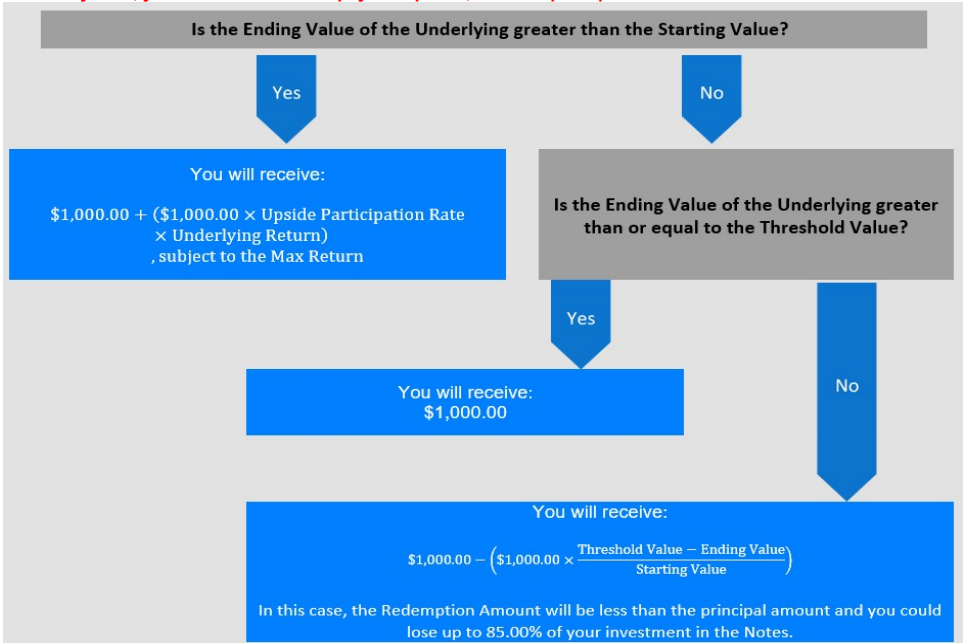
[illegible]

Is the Ending Value of the Underlying greater than the Starting Value?

Yes

No

You will receive:

$\$1{,}000.00 + (\$1{,}000.00 \times \text{Upside Participation Rate} \times \text{Underlying Return})$, subject to the Max Return

Is the Ending Value of the Underlying greater than or equal to the Threshold Value?

Yes

No

You will receive:
$1,000.00

You will receive:

$\$1{,}000.00 - \left(\$1{,}000.00 \times \frac{\text{Threshold Value} - \text{Ending Value}}{\text{Starting Value}}\right)$

In this case, the Redemption Amount will be less than the principal amount and you could lose up to 85.00% of your investment in the Notes.